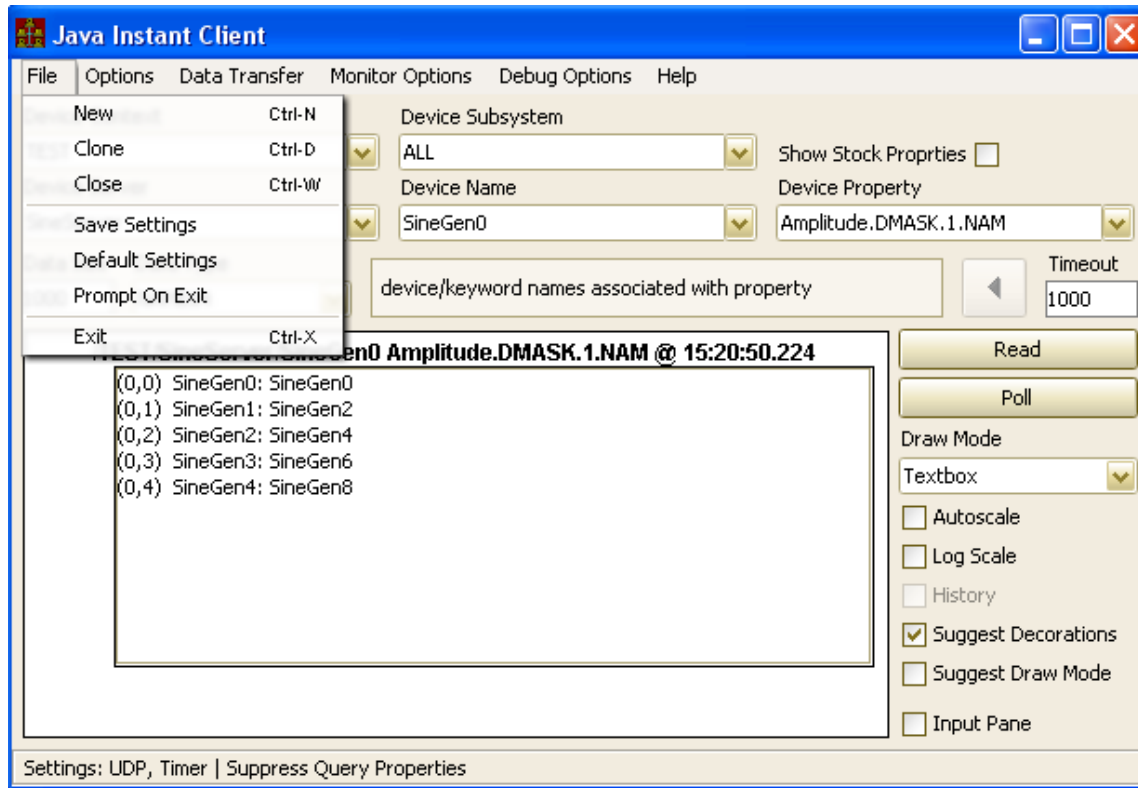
Java Instant Client

File Options Data Transfer Monitor Options Debug Options Help

New Ctrl-N
Clone Ctrl-D
Close Ctrl-W
Save Settings
Default Settings
Prompt On Exit
Exit Ctrl-X

Device Subsystem
ALL
Show Stock Proprties
Device Name
SineGen0
Device Property
Amplitude.DMASK.1.NAM
device/keyword names associated with property
Timeout
1000

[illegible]en0 Amplitude.DMASK.1.NAM @ 15:20:50.224
(0,0) SineGen0: SineGen0
(0,1) SineGen1: SineGen2
(0,2) SineGen2: SineGen4
(0,3) SineGen3: SineGen6
(0,4) SineGen4: SineGen8

Read
Poll
Draw Mode
Textbox
Autoscale
Log Scale
History
Suggest Decorations
Suggest Draw Mode
Input Pane

Settings: UDP, Timer | Suppress Query Properties